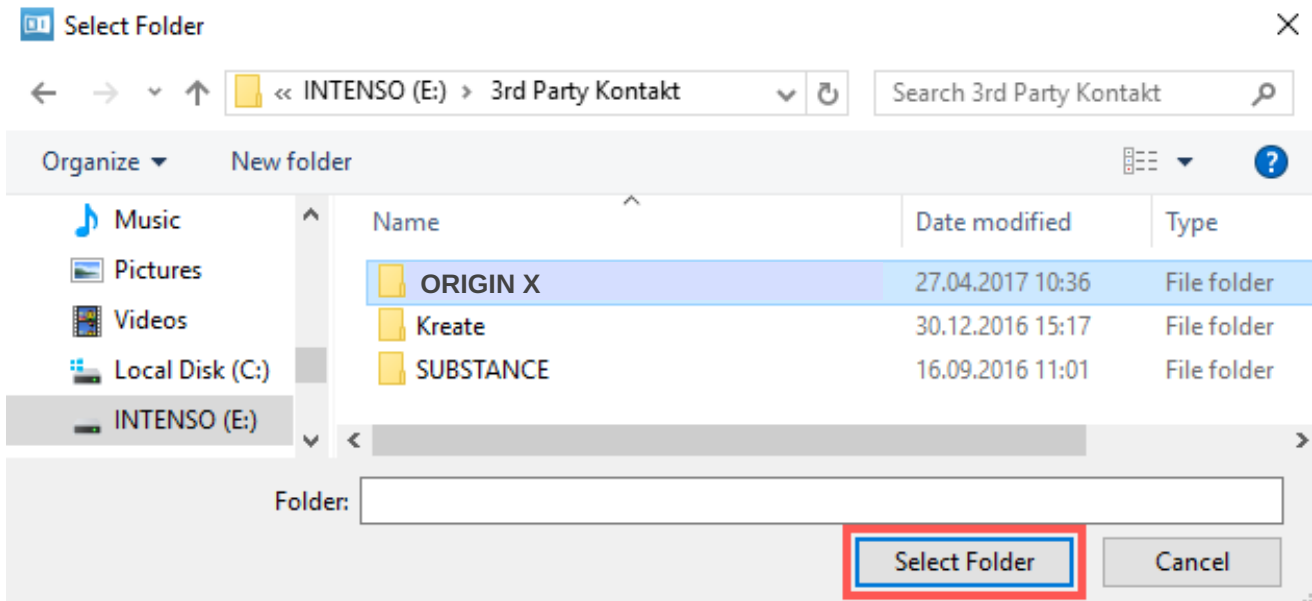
Select Folder

« INTENSO (E:) › 3rd Party Kontakt

Search 3rd Party Kontakt

Organize ▾ New folder

Music
Pictures
Videos
Local Disk (C:)
INTENSO (E:)

| Name | Date modified | Type |
|---|---|---|
| ORIGIN X | 27.04.2017 10:36 | File folder |
| Kreate | 30.12.2016 15:17 | File folder |
| SUBSTANCE | 16.09.2016 11:01 | File folder |

Folder:

Select Folder Cancel